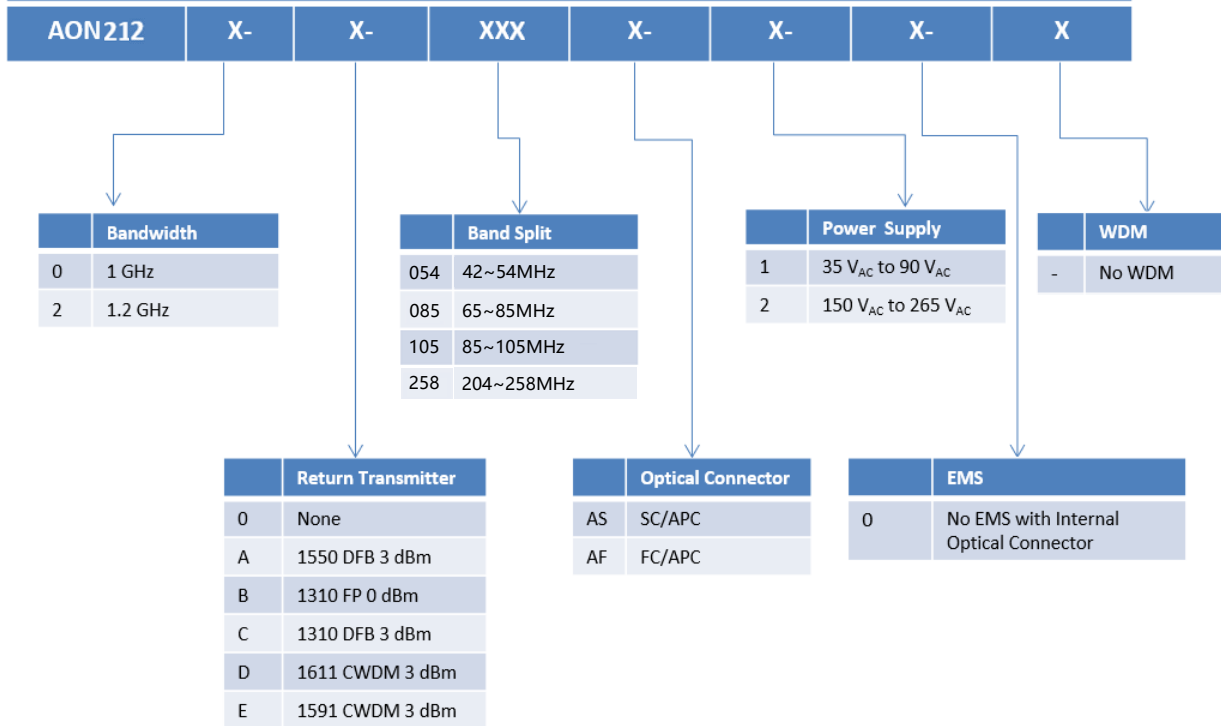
| AON212 | X- | X- | XXX | X- | X- | X- | X |
|---|---|---|---|---|---|---|---|

| | Bandwidth |
|---|---|
| 0 | 1 GHz |
| 2 | 1.2 GHz |

| | Band Split |
|---|---|
| 054 | 42~54MHz |
| 085 | 65~85MHz |
| 105 | 85~105MHz |
| 258 | 204~258MHz |

| | Power Supply |
|---|---|
| 1 | 35 $V_{AC}$ to 90 $V_{AC}$ |
| 2 | 150 $V_{AC}$ to 265 $V_{AC}$ |

| | WDM |
|---|---|
| - | No WDM |

| | Return Transmitter |
|---|---|
| 0 | None |
| A | 1550 DFB 3 dBm |
| B | 1310 FP 0 dBm |
| C | 1310 DFB 3 dBm |
| D | 1611 CWDM 3 dBm |
| E | 1591 CWDM 3 dBm |

| | Optical Connector |
|---|---|
| AS | SC/APC |
| AF | FC/APC |

| | EMS |
|---|---|
| 0 | No EMS with Internal Optical Connector |